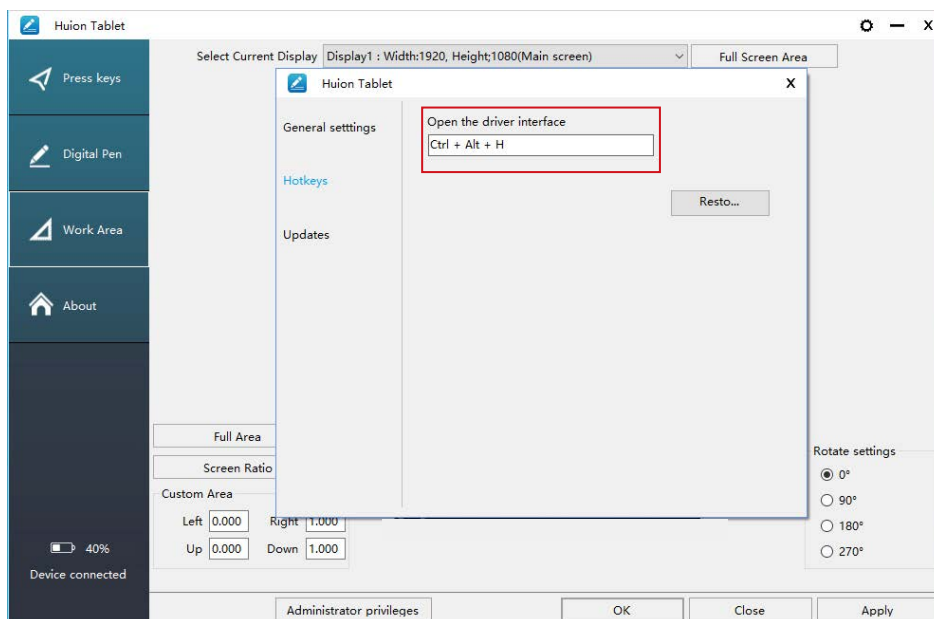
Huion Tablet

Press keys

Digital Pen

Work Area

About

40%

Device connected

Select Current Display Display1 : Width:1920, Height;1080(Main screen)

Full Screen Area

Huion Tablet

X

General setttings

Hotkeys

Updates

Open the driver interface

Ctrl + Alt + H

Resto...

Full Area

Screen Ratio

Custom Area

Left 0.000

Right 1.000

Up 0.000

Down 1.000

Rotate settings

0°

90°

180°

270°

Administrator privileges

OK

Close

Apply